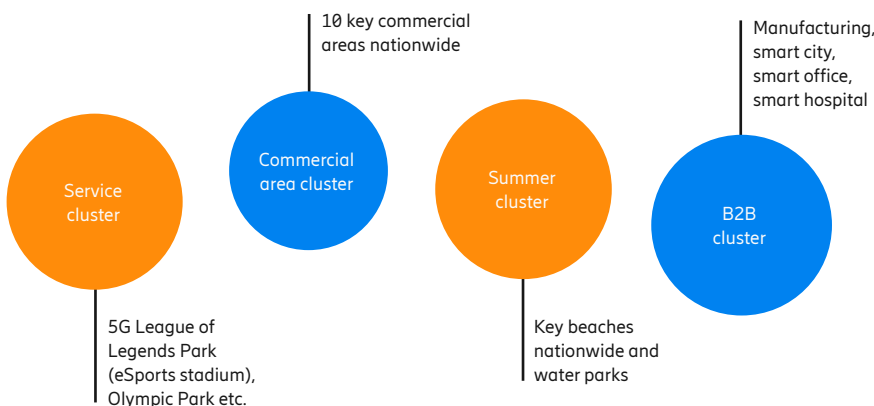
Service cluster

5G League of Legends Park (eSports stadium), Olympic Park etc.

10 key commercial areas nationwide

Commercial area cluster

Summer cluster

Key beaches nationwide and water parks

Manufacturing, smart city, smart office, smart hospital

B2B cluster